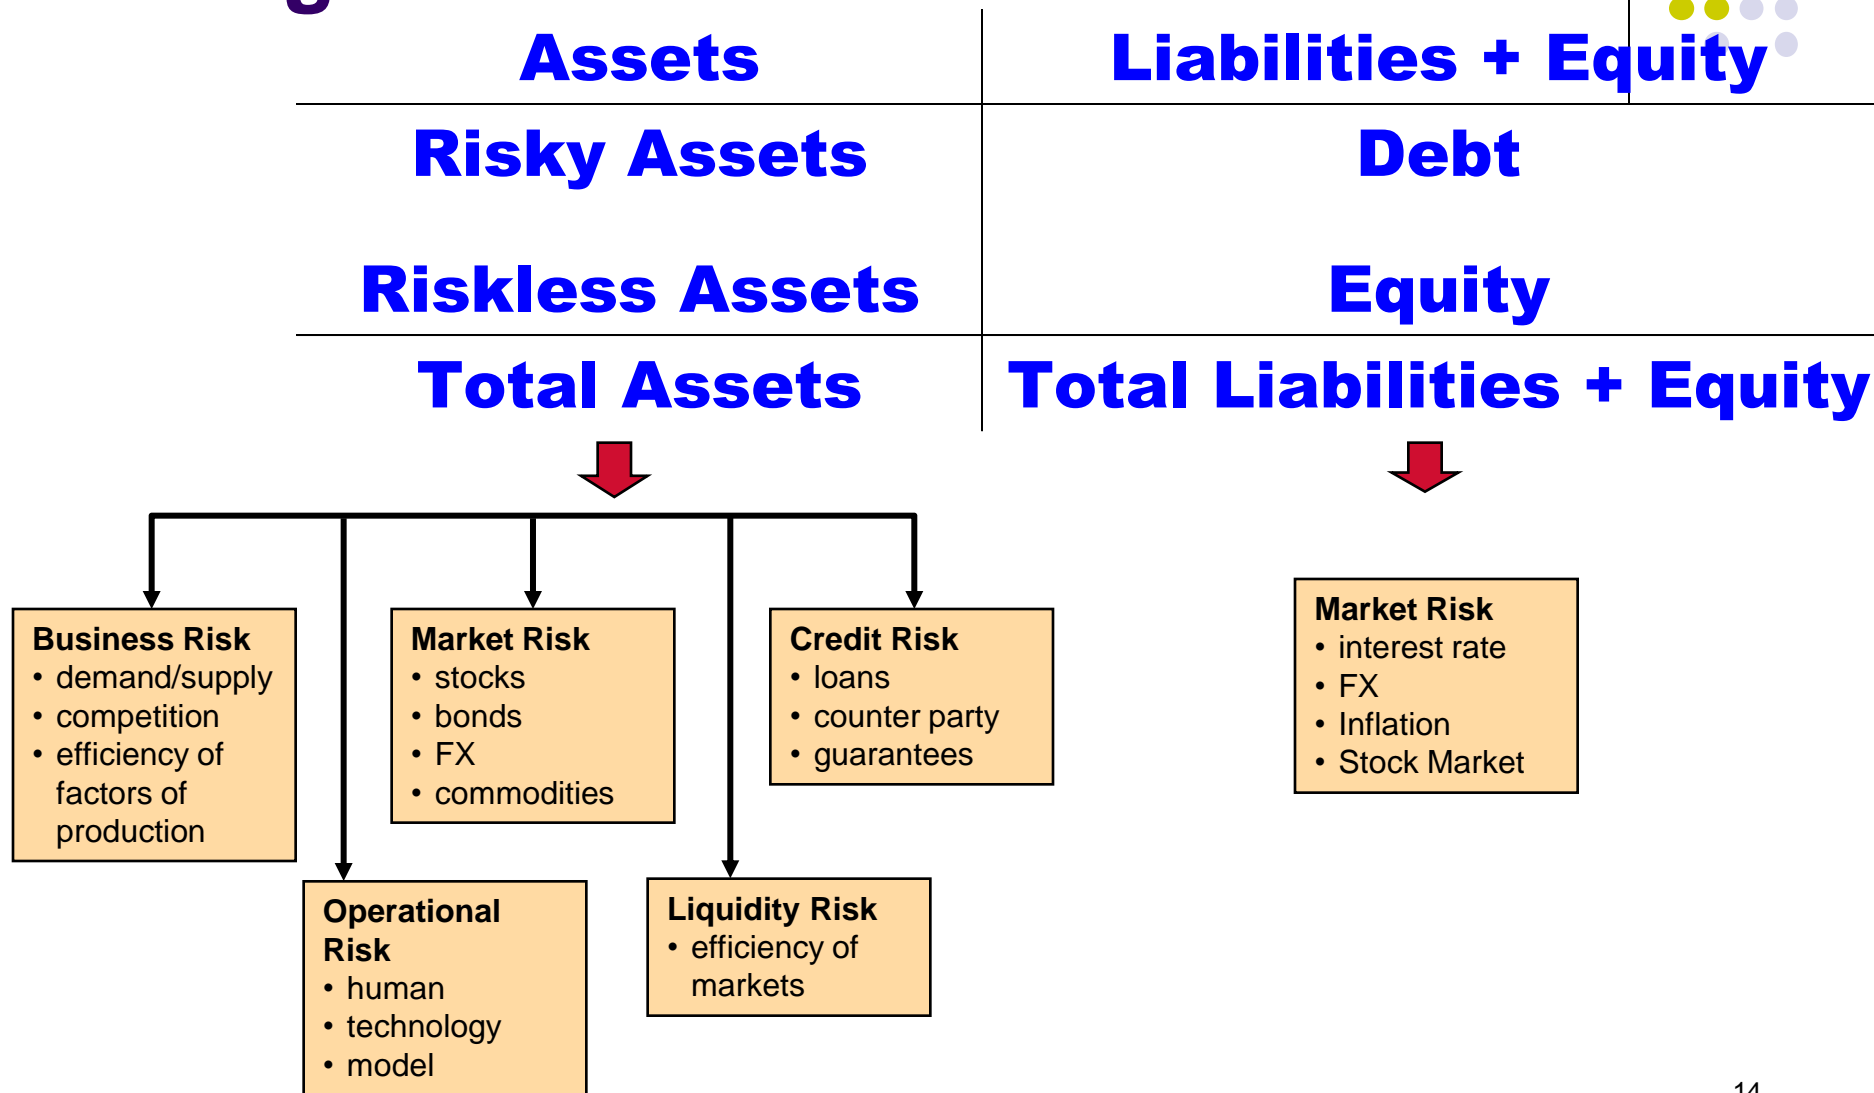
| Assets | Liabilities + Equity |
|---|---|
| Risky Assets<br><br>Riskless Assets | Debt<br><br>Equity |
| Total Assets | Total Liabilities + Equity |

Business Risk
• demand/supply
• competition
• efficiency of factors of production

Market Risk
• stocks
• bonds
• FX
• commodities

Credit Risk
• loans
• counter party
• guarantees

Operational Risk
• human
• technology
• model

Liquidity Risk
• efficiency of markets

Market Risk
• interest rate
• FX
• Inflation
• Stock Market

14